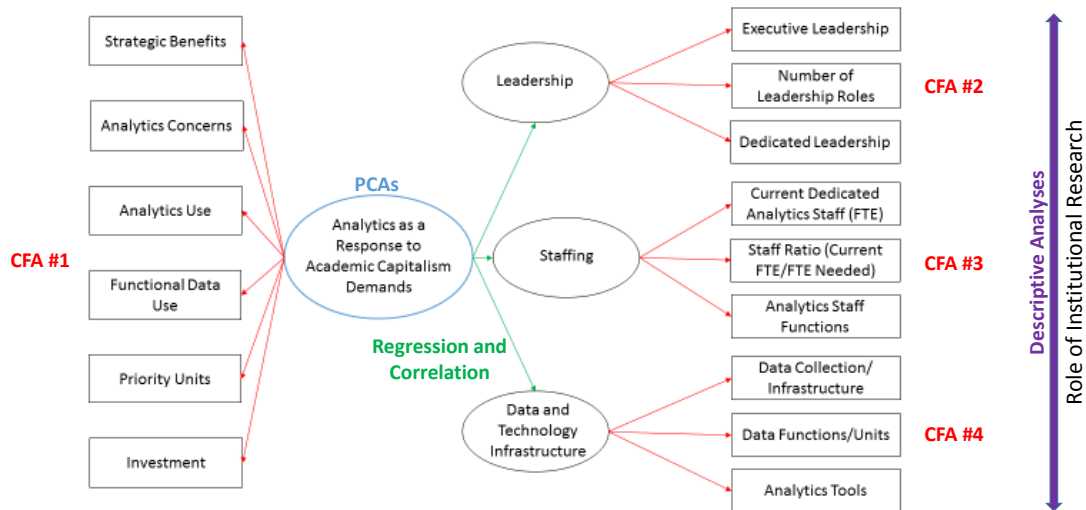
Strategic Benefits

Analytics Concerns

Analytics Use

CFA #1

Functional Data Use

Priority Units

Investment

PCAs

Analytics as a Response to Academic Capitalism Demands

Regression and Correlation

Leadership

Staffing

Data and Technology Infrastructure

Executive Leadership

Number of Leadership Roles

Dedicated Leadership

CFA #2

Current Dedicated Analytics Staff (FTE)

Staff Ratio (Current FTE/FTE Needed)

Analytics Staff Functions

CFA #3

Data Collection/ Infrastructure

Data Functions/Units

Analytics Tools

CFA #4

Descriptive Analyses

Role of Institutional Research